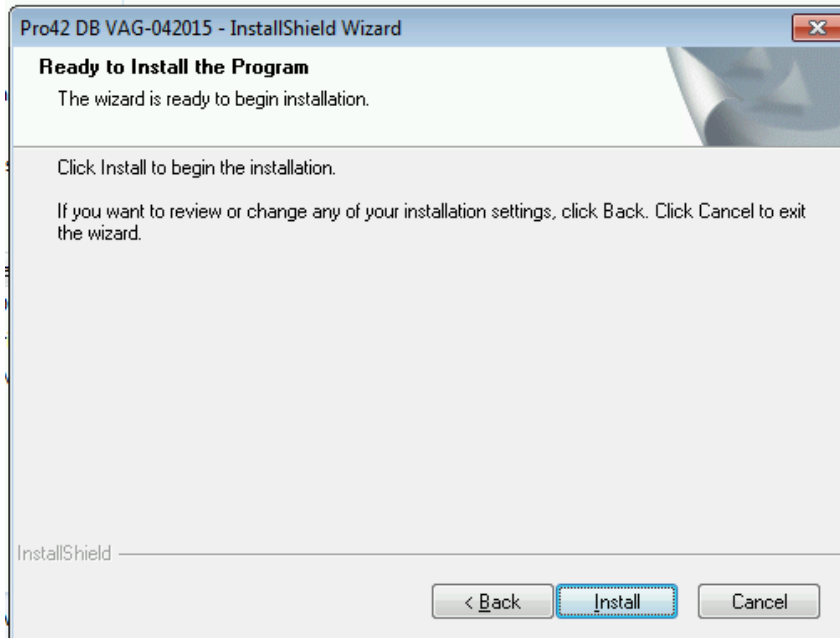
Pro42 DB VAG-042015 - InstallShield Wizard

Ready to Install the Program

The wizard is ready to begin installation.

Click Install to begin the installation.

If you want to review or change any of your installation settings, click Back. Click Cancel to exit the wizard.

InstallShield

< Back

Install

Cancel